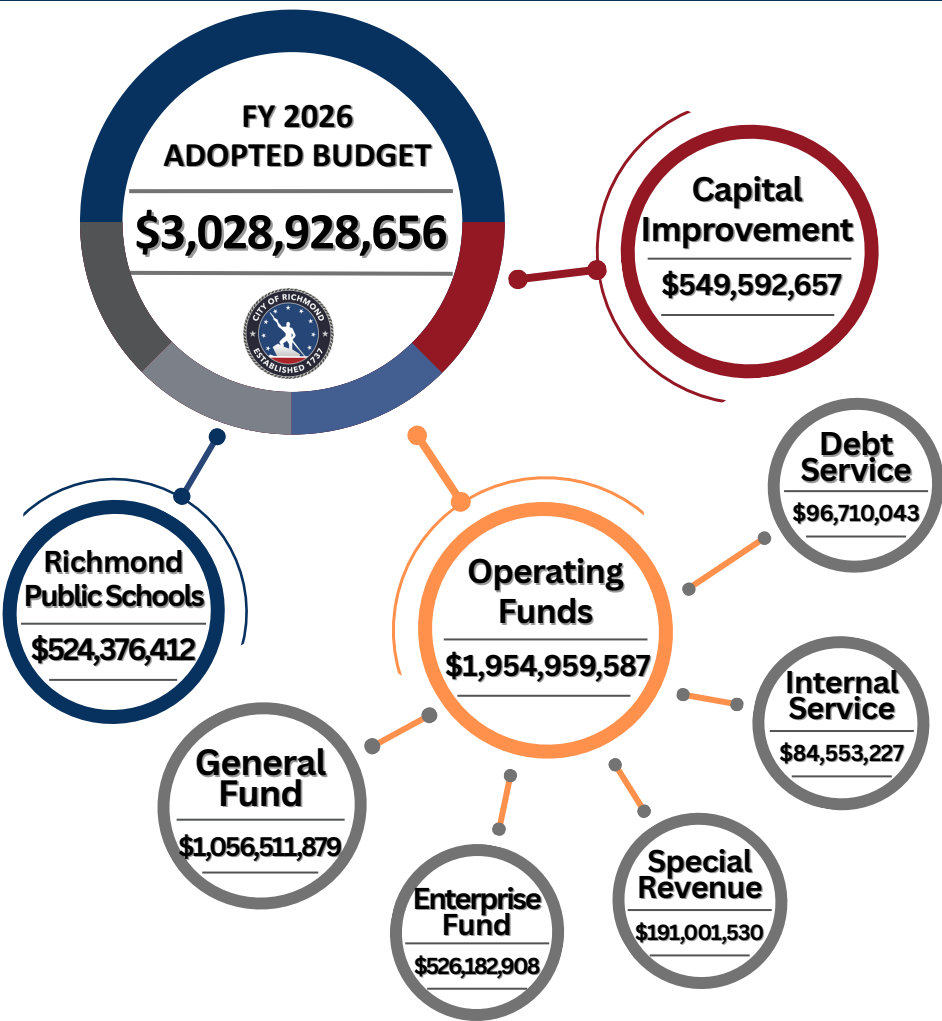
FY 2026
ADOPTED BUDGET

$3,028,928,656

CITY OF RICHMOND
ESTABLISHED 1737

Capital Improvement
$549,592,657

Debt Service
$96,710,043

Richmond Public Schools
$524,376,412

Operating Funds
$1,954,959,587

Internal Service
$84,553,227

General Fund
$1,056,511,879

Special Revenue
$191,001,530

Enterprise Fund
$526,182,908